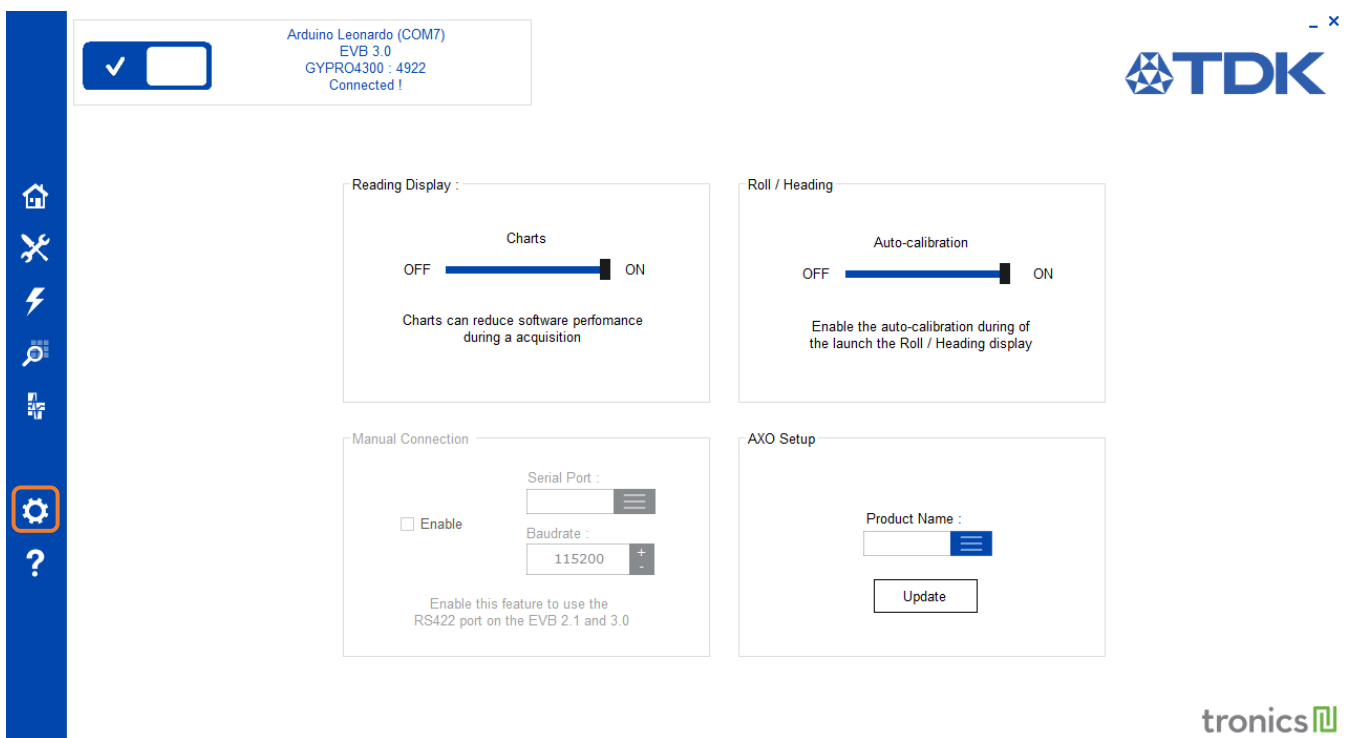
Arduino Leonardo (COM7)
EVB 3.0
GYPRO4300 : 4922
Connected !

_ ×

TDK

Reading Display :

Charts

OFF ON

Charts can reduce software perfomance during a acquisition

Roll / Heading

Auto-calibration

OFF ON

Enable the auto-calibration during of the launch the Roll / Heading display

Manual Connection

Serial Port :

Enable

Baudrate :

115200 + -

Enable this feature to use the RS422 port on the EVB 2.1 and 3.0

AXO Setup

Product Name :

Update

?

tronics